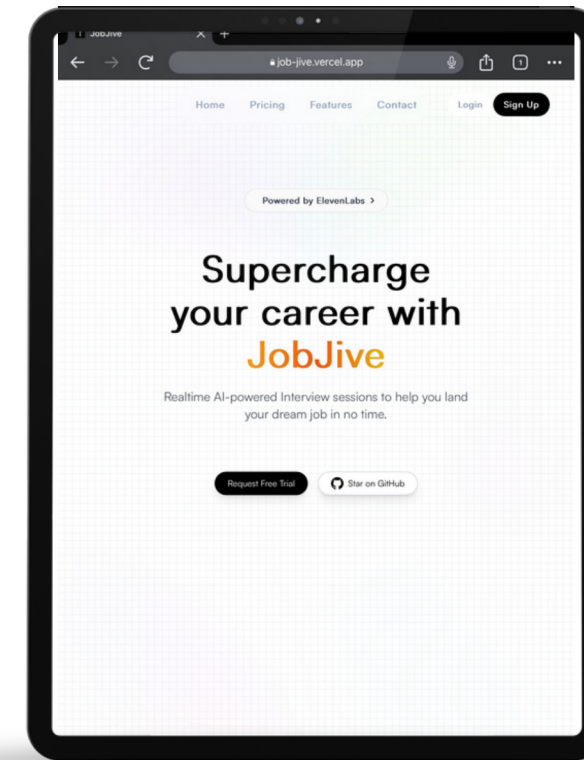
JobJive
job-jive.vercel.app
1

Home Pricing Features Contact Login Sign Up

Powered by ElevenLabs >

Supercharge your career with JobJive

Realtime AI-powered Interview sessions to help you land your dream job in no time.

Request Free Trial Star on GitHub